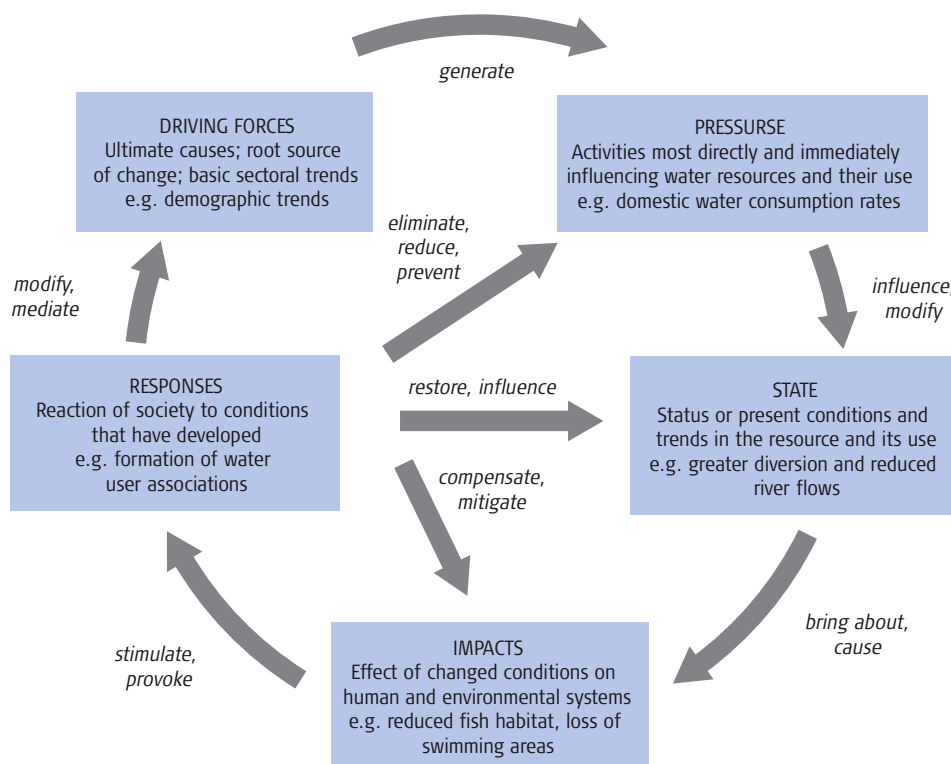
generate

DRIVING FORCES
Ultimate causes; root source of change; basic sectoral trends
e.g. demographic trends

PRESSURSE
Activities most directly and immediately influencing water resources and their use
e.g. domestic water consumption rates

eliminate, reduce, prevent

modify, mediate

influence, modify

RESPONSES
Reaction of society to conditions that have developed
e.g. formation of water user associations

restore, influence

STATE
Status or present conditions and trends in the resource and its use
e.g. greater diversion and reduced river flows

compensate, mitigate

bring about, cause

stimulate, provoke

IMPACTS
Effect of changed conditions on human and environmental systems
e.g. reduced fish habitat, loss of swimming areas